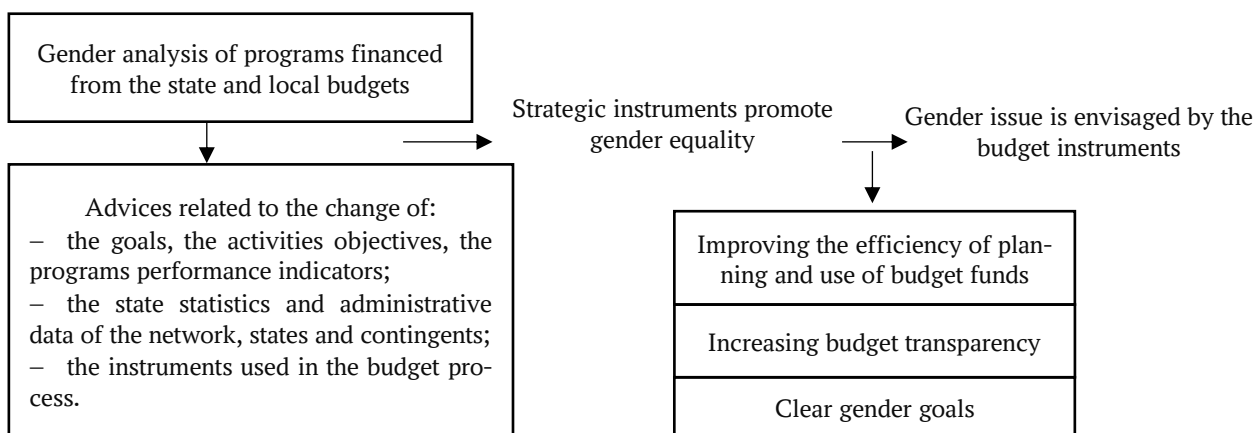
Gender analysis of programs financed from the state and local budgets

Strategic instruments promote gender equality

Gender issue is envisaged by the budget instruments

Advices related to the change of:
– the goals, the activities objectives, the programs performance indicators;
– the state statistics and administrative data of the network, states and contingents;
– the instruments used in the budget process.

Improving the efficiency of planning and use of budget funds

Increasing budget transparency

Clear gender goals